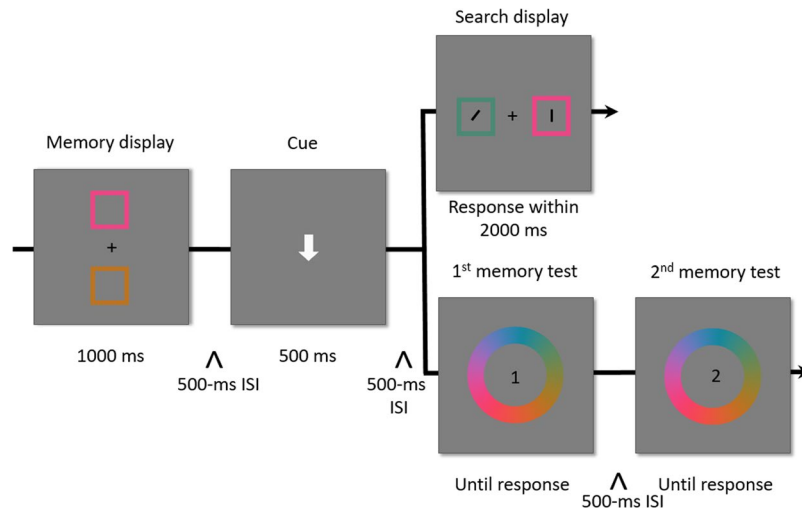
Search display

Memory display

Cue

+

+

Response within 2000 ms

1$^{st}$ memory test

2$^{nd}$ memory test

1

2

1000 ms

Λ
500-ms ISI

500 ms

Λ
500-ms ISI

Until response

Λ
500-ms ISI

Until response